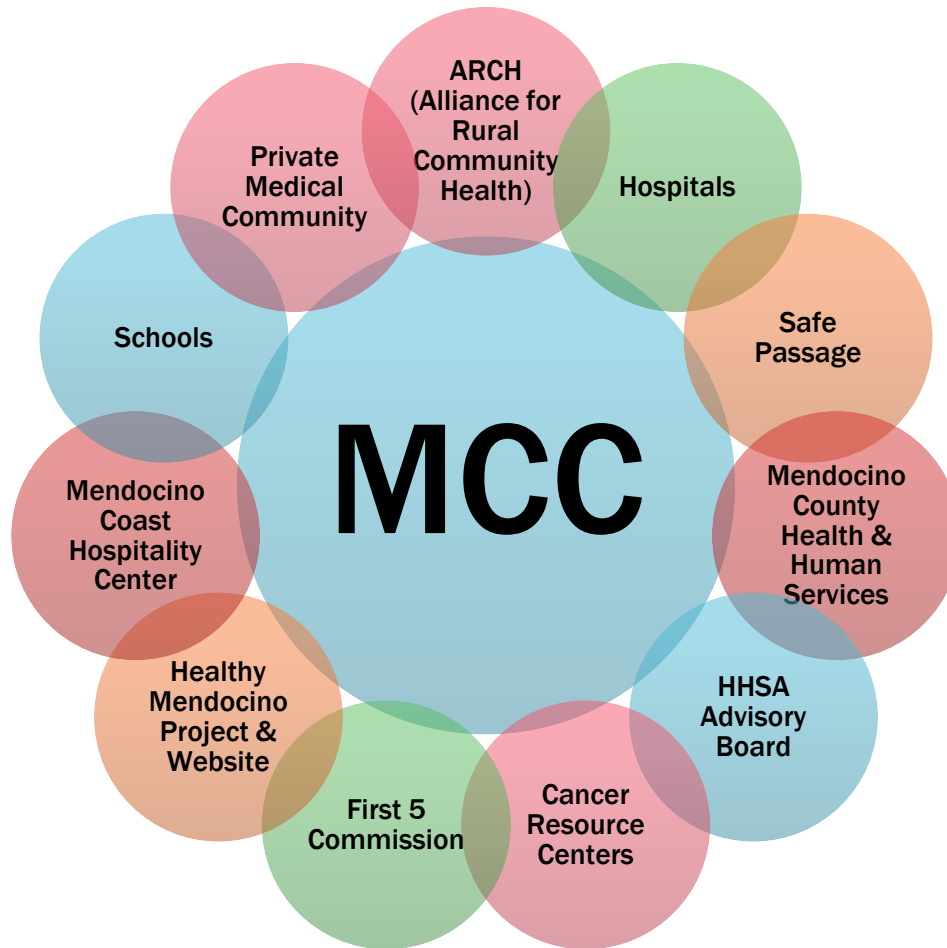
ARCH (Alliance for Rural Community Health)

Hospitals

Safe Passage

Mendocino County Health & Human Services

HHSA Advisory Board

Cancer Resource Centers

First 5 Commission

Healthy Mendocino Project & Website

Mendocino Coast Hospitality Center

Schools

Private Medical Community

MCC